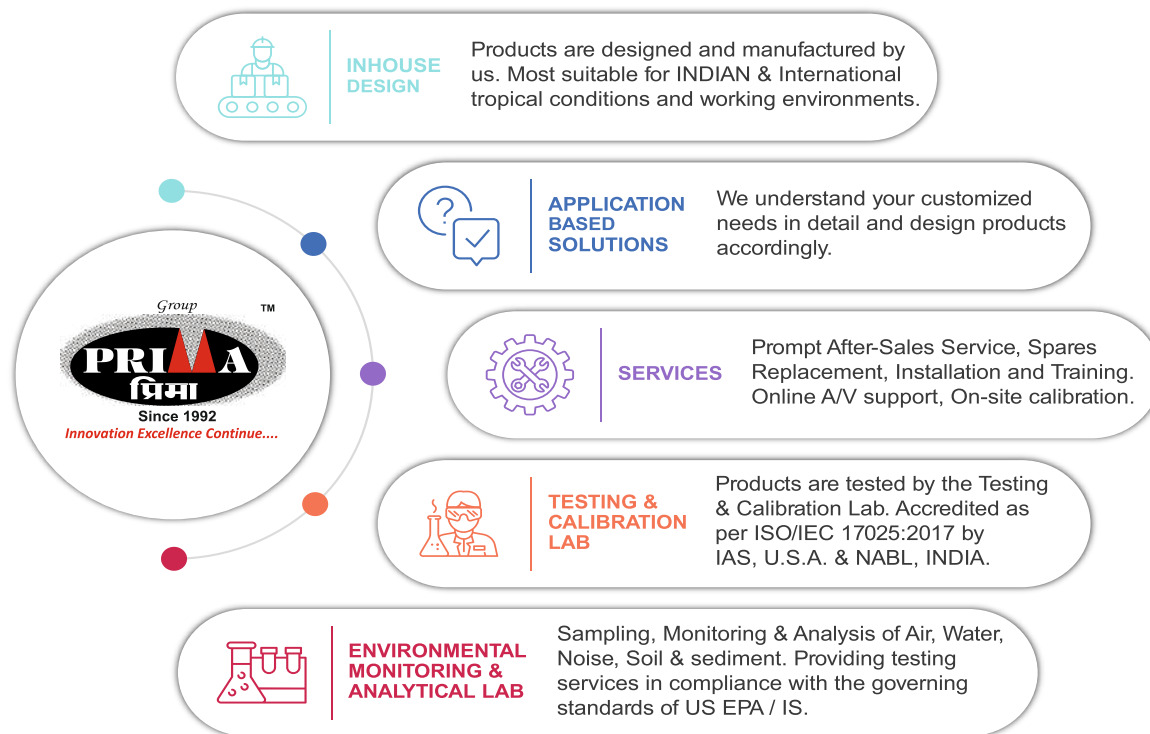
INHOUSE DESIGN

Products are designed and manufactured by us. Most suitable for INDIAN & International tropical conditions and working environments.

APPLICATION BASED SOLUTIONS

We understand your customized needs in detail and design products accordingly.

Group
TM
PRIMA
प्रिमा
Since 1992
Innovation Excellence Continue....

SERVICES

Prompt After-Sales Service, Spares Replacement, Installation and Training. Online A/V support, On-site calibration.

TESTING & CALIBRATION LAB

Products are tested by the Testing & Calibration Lab. Accredited as per ISO/IEC 17025:2017 by IAS, U.S.A. & NABL, INDIA.

ENVIRONMENTAL MONITORING & ANALYTICAL LAB

Sampling, Monitoring & Analysis of Air, Water, Noise, Soil & sediment. Providing testing services in compliance with the governing standards of US EPA / IS.